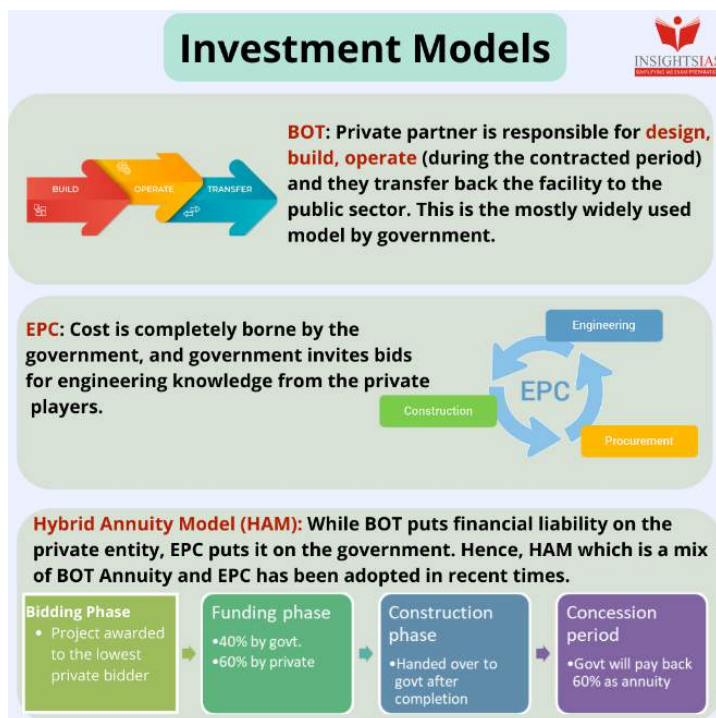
Investment Models

INSIGHTSIAS
SIMPLIFYING IAS EXAM PREPARATION

BUILD
OPERATE
TRANSFER

BOT: Private partner is responsible for design, build, operate (during the contracted period) and they transfer back the facility to the public sector. This is the mostly widely used model by government.

EPC: Cost is completely borne by the government, and government invites bids for engineering knowledge from the private players.

Engineering
EPC
Construction
Procurement

Hybrid Annuity Model (HAM): While BOT puts financial liability on the private entity, EPC puts it on the government. Hence, HAM which is a mix of BOT Annuity and EPC has been adopted in recent times.

Bidding Phase
• Project awarded to the lowest private bidder

Funding phase
•40% by govt.
•60% by private

Construction phase
•Handed over to govt after completion

Concession period
•Govt will pay back 60% as annuity